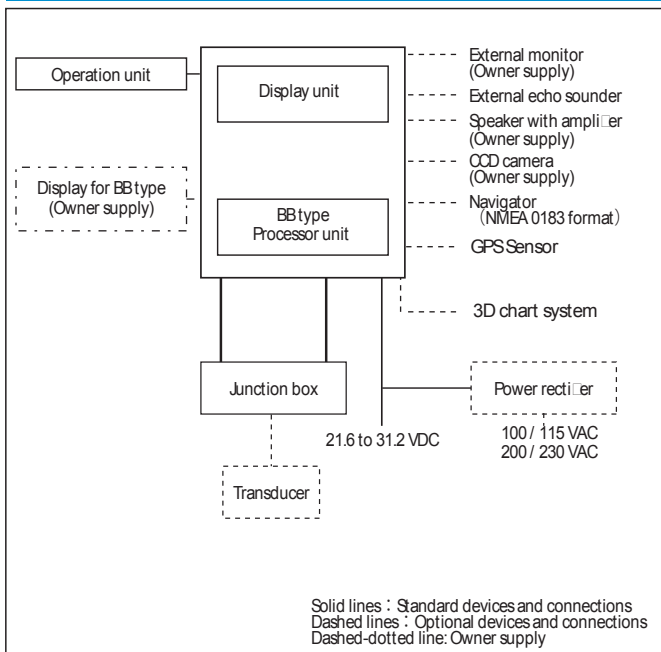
Operation unit

Display unit

Display for BB type
(Owner supply)

BB type
Processor unit

External monitor
(Owner supply)

External echo sounder

Speaker with ampli□er
(Owner supply)

CCD camera
(Owner supply)

Navigator
（NMEA 0183 format）

GPS Sensor

3D chart system

Junction box

Power recti□er

100 / 115 VAC
200 / 230 VAC

21.6 to 31.2 VDC

Transducer

Solid lines：Standard devices and connections
Dashed lines：Optional devices and connections
Dashed-dotted line: Owner supply